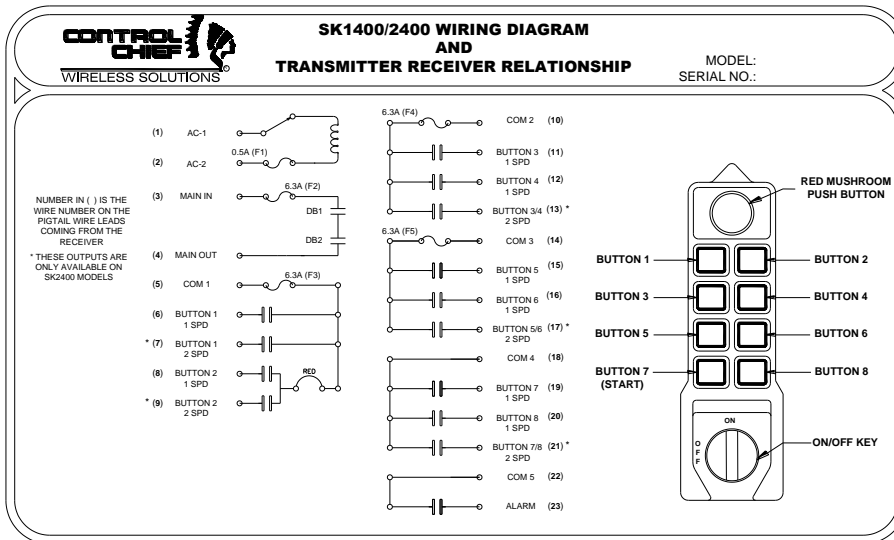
CONTROL CHIEF
WIRELESS SOLUTIONS

SK1400/2400 WIRING DIAGRAM
AND
TRANSMITTER RECEIVER RELATIONSHIP

MODEL:
SERIAL NO.:

NUMBER IN ( ) IS THE WIRE NUMBER ON THE PIGTAIL WIRE LEADS COMING FROM THE RECEIVER

* THESE OUTPUTS ARE ONLY AVAILABLE ON SK2400 MODELS

(1) AC-1
(2) AC-2
0.5A (F1)
(3) MAIN IN
6.3A (F2)
DB1
DB2
(4) MAIN OUT
(5) COM 1
6.3A (F3)
(6) BUTTON 1 1 SPD
* (7) BUTTON 1 2 SPD
(8) BUTTON 2 1 SPD
RED
* (9) BUTTON 2 2 SPD

6.3A (F4)
COM 2 (10)
BUTTON 3 1 SPD (11)
BUTTON 4 1 SPD (12)
BUTTON 3/4 2 SPD (13) *
6.3A (F5)
COM 3 (14)
BUTTON 5 1 SPD (15)
BUTTON 6 1 SPD (16)
BUTTON 5/6 2 SPD (17) *
COM 4 (18)
BUTTON 7 1 SPD (19)
BUTTON 8 1 SPD (20)
BUTTON 7/8 2 SPD (21) *
COM 5 (22)
ALARM (23)

RED MUSHROOM PUSH BUTTON
BUTTON 1
BUTTON 2
BUTTON 3
BUTTON 4
BUTTON 5
BUTTON 6
BUTTON 7 (START)
BUTTON 8
ON
OFF
ON/OFF KEY